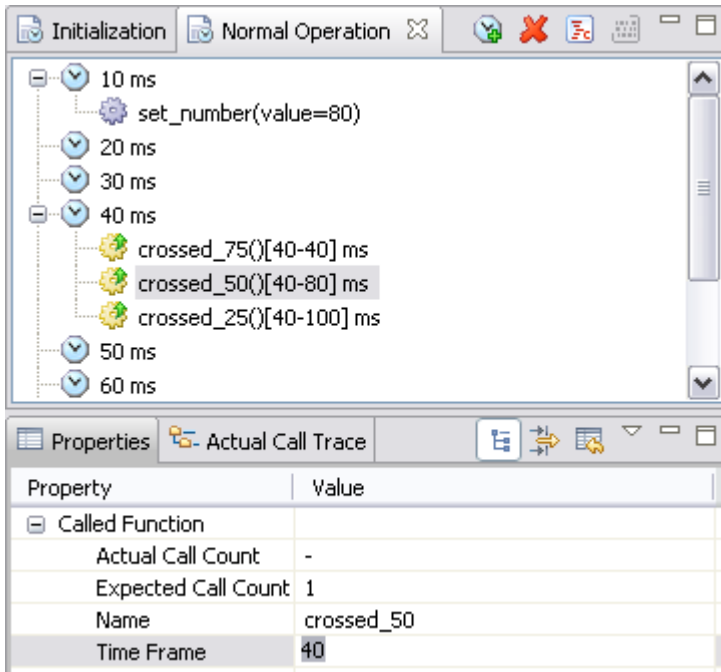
Initialization | Normal Operation

10 ms
set_number(value=80)
20 ms
30 ms
40 ms
crossed_75()[40-40] ms
crossed_50()[40-80] ms
crossed_25()[40-100] ms
50 ms
60 ms

Properties | Actual Call Trace

| Property | Value |
|---|---|
| Called Function | |
| Actual Call Count | - |
| Expected Call Count | 1 |
| Name | crossed_50 |
| Time Frame | 40 |